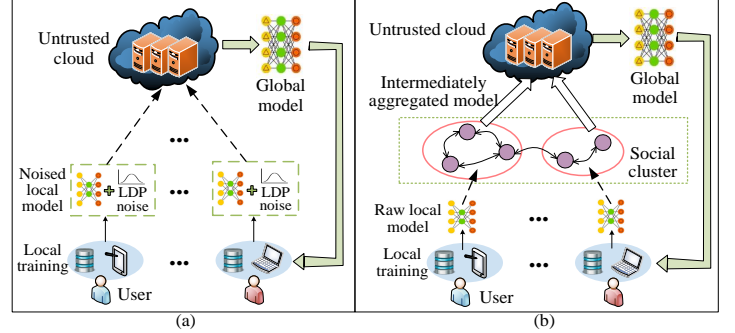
Untrusted cloud

Global model

Noised local model

LDP noise

LDP noise

Local training

User

(a)

Untrusted cloud

Global model

Intermediately aggregated model

Social cluster

Raw local model

Local training

User

(b)